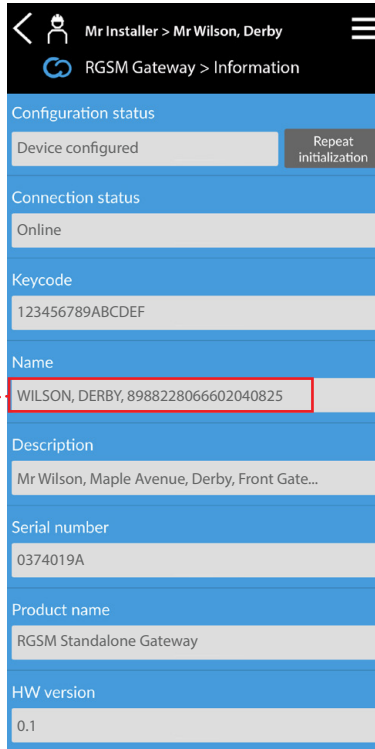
Mr Installer > Mr Wilson, Derby

RGSM Gateway > Information

Configuration status

Device configured

Repeat initialization

Connection status

Online

Keycode

123456789ABCDEF

Name

WILSON, DERBY, 8988228066602040825

Description

Mr Wilson, Maple Avenue, Derby, Front Gate...

Serial number

0374019A

Product name

RGSM Standalone Gateway

HW version

0.1